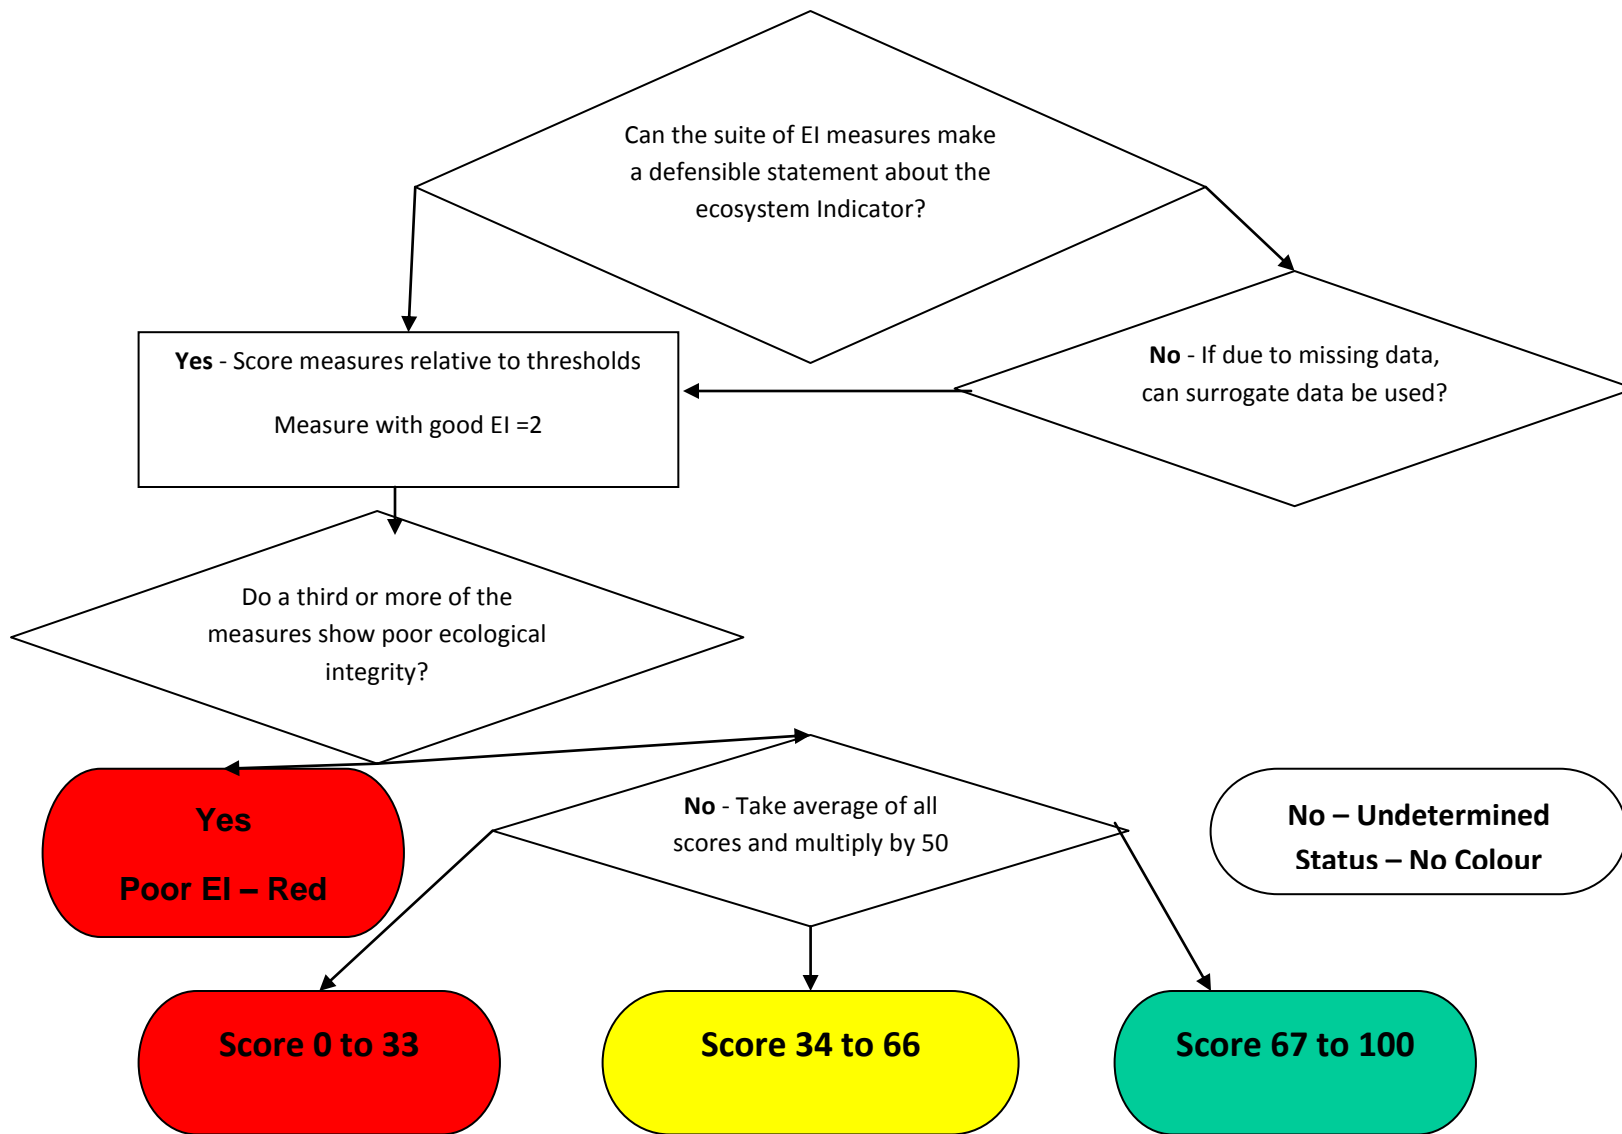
Can the suite of EI measures make a defensible statement about the ecosystem Indicator?

Yes - Score measures relative to thresholds

Measure with good EI =2

No - If due to missing data, can surrogate data be used?

Do a third or more of the measures show poor ecological integrity?

Yes

Poor EI – Red

No - Take average of all scores and multiply by 50

No – Undetermined Status – No Colour

Score 0 to 33

Score 34 to 66

Score 67 to 100